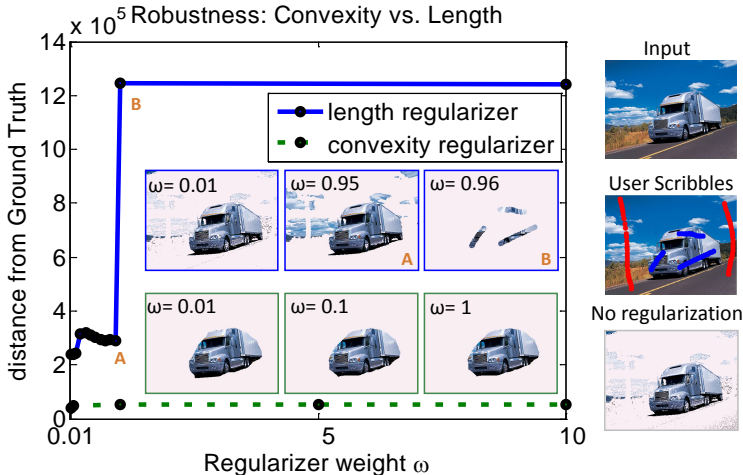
$\times 10^5$ Robustness: Convexity vs. Length

14
12
10
8
6
4
2
0

distance from Ground Truth

0.01
5
10

Regularizer weight ω

B
A

length regularizer
convexity regularizer

ω= 0.01
ω= 0.95
A
ω= 0.96
B
ω= 0.01
ω= 0.1
ω= 1

Input
User Scribbles
No regularization